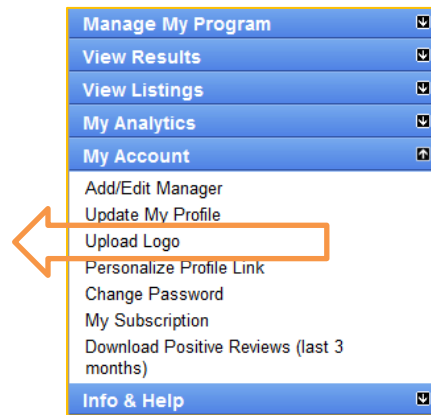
Manage My Program
View Results
View Listings
My Analytics
My Account
Add/Edit Manager
Update My Profile
Upload Logo
Personalize Profile Link
Change Password
My Subscription
Download Positive Reviews (last 3 months)
Info & Help